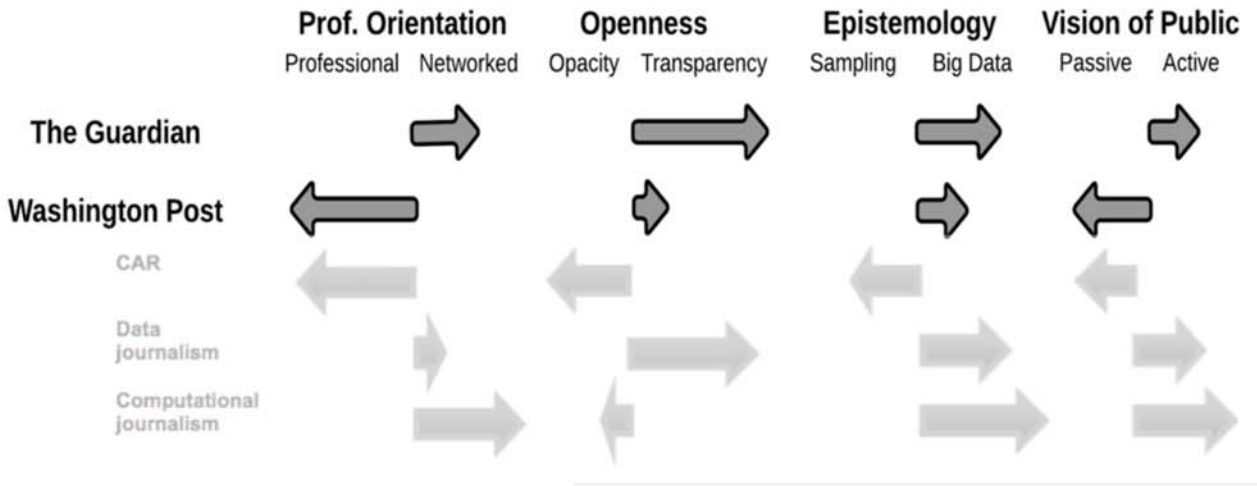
Prof. Orientation
Professional Networked

Openness
Opacity Transparency

Epistemology
Sampling Big Data

Vision of Public
Passive Active

The Guardian

Washington Post

CAR

Data journalism

Computational journalism